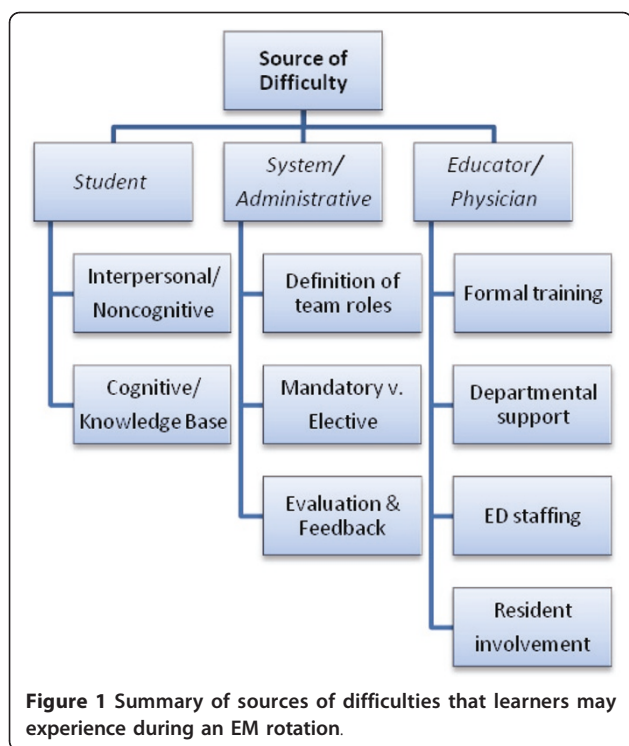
Source of Difficulty

Student

Interpersonal/ Noncognitive

Cognitive/ Knowledge Base

System/ Administrative

Definition of team roles

Mandatory v. Elective

Evaluation & Feedback

Educator/ Physician

Formal training

Departmental support

ED staffing

Resident involvement

Figure 1 Summary of sources of difficulties that learners may experience during an EM rotation.